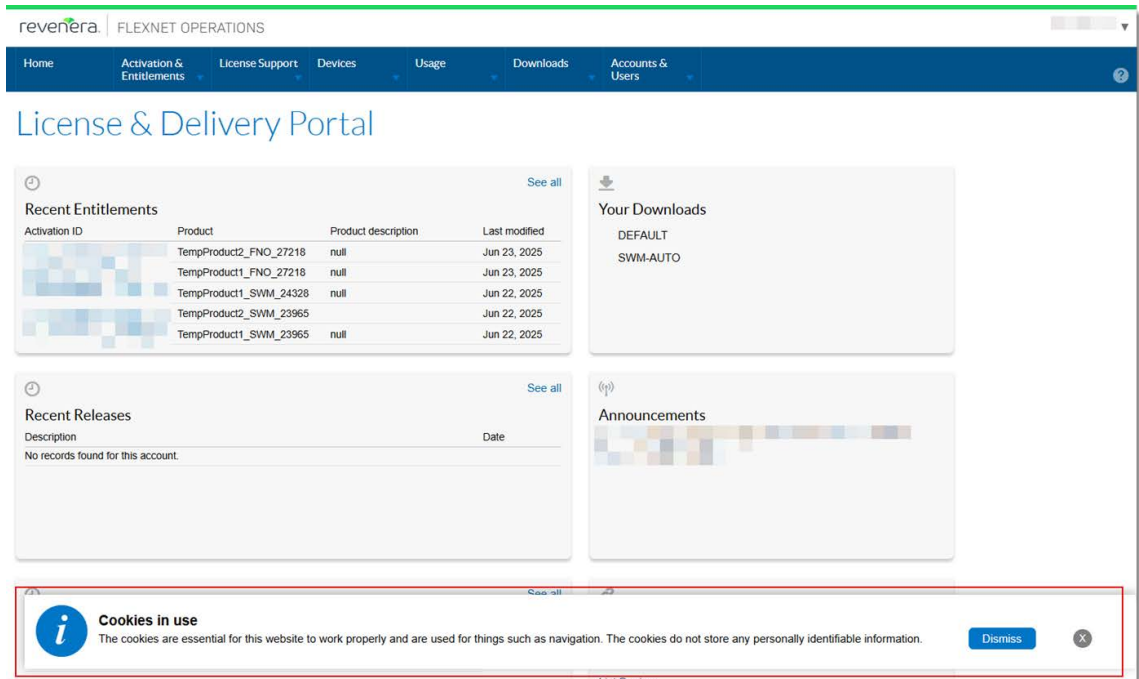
revenera. FLEXNET OPERATIONS

Home | Activation & Entitlements | License Support | Devices | Usage | Downloads | Accounts & Users

License & Delivery Portal

See all

Recent Entitlements

| Activation ID | Product | Product description | Last modified |
|---|---|---|---|
| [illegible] | TempProduct2_FNO_27218 | null | Jun 23, 2025 |
| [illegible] | TempProduct1_FNO_27218 | null | Jun 23, 2025 |
| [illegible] | TempProduct1_SWM_24328 | null | Jun 22, 2025 |
| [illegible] | TempProduct2_SWM_23965 | | Jun 22, 2025 |
| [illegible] | TempProduct1_SWM_23965 | null | Jun 22, 2025 |

Your Downloads

DEFAULT

SWM-AUTO

See all

Recent Releases

| Description | Date |
|---|---|
| No records found for this account. | |

Announcements

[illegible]

See all

Cookies in use

The cookies are essential for this website to work properly and are used for things such as navigation. The cookies do not store any personally identifiable information.

Dismiss

X